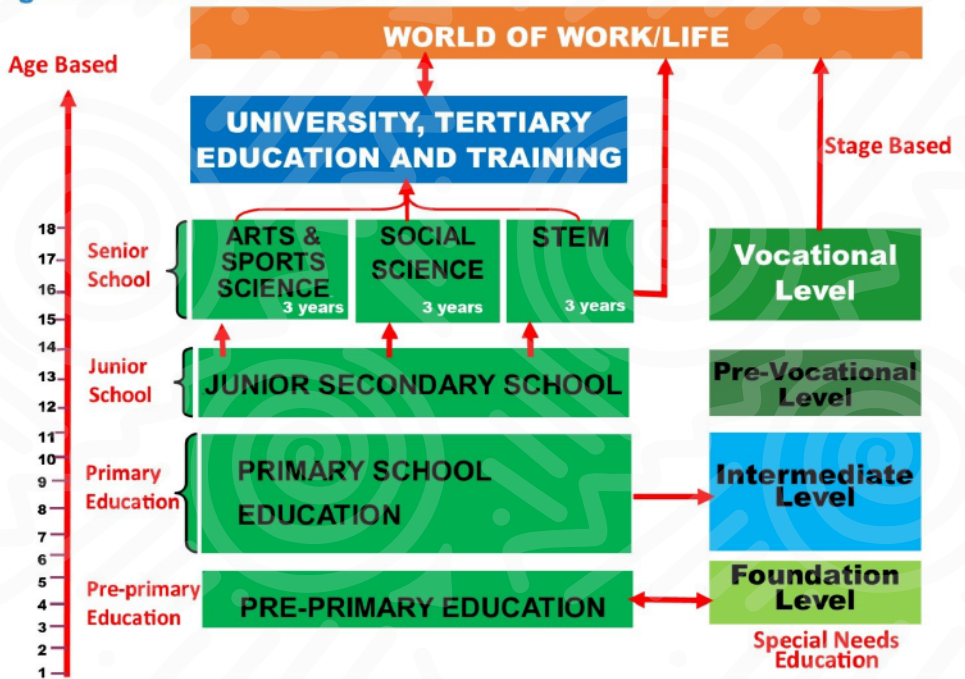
WORLD OF WORK/LIFE

Age Based

UNIVERSITY, TERTIARY EDUCATION AND TRAINING

Stage Based

18
17
16
15
14
13
12
11
10
9
8
7
6
5
4
3
2
1

Senior School

ARTS & SPORTS SCIENCE 3 years

SOCIAL SCIENCE 3 years

STEM 3 years

Vocational Level

Junior School

JUNIOR SECONDARY SCHOOL

Pre-Vocational Level

Primary Education

PRIMARY SCHOOL EDUCATION

Intermediate Level

Pre-primary Education

PRE-PRIMARY EDUCATION

Foundation Level

Special Needs Education